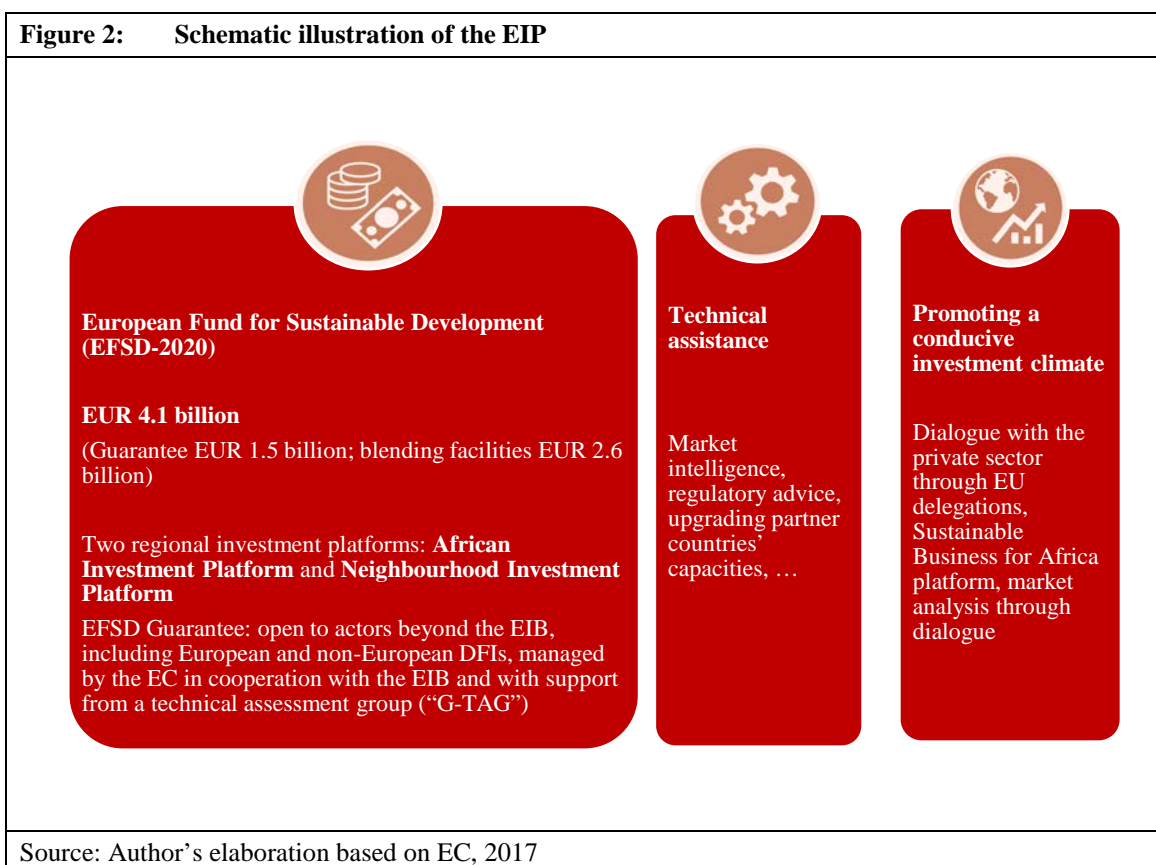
Figure 2: Schematic illustration of the EIP

European Fund for Sustainable Development (EFSD-2020)

EUR 4.1 billion

(Guarantee EUR 1.5 billion; blending facilities EUR 2.6 billion)

Two regional investment platforms: African Investment Platform and Neighbourhood Investment Platform

EFSD Guarantee: open to actors beyond the EIB, including European and non-European DFIs, managed by the EC in cooperation with the EIB and with support from a technical assessment group ("G-TAG")

Technical assistance

Market intelligence, regulatory advice, upgrading partner countries' capacities, …

Promoting a conducive investment climate

Dialogue with the private sector through EU delegations, Sustainable Business for Africa platform, market analysis through dialogue

Source: Author's elaboration based on EC, 2017